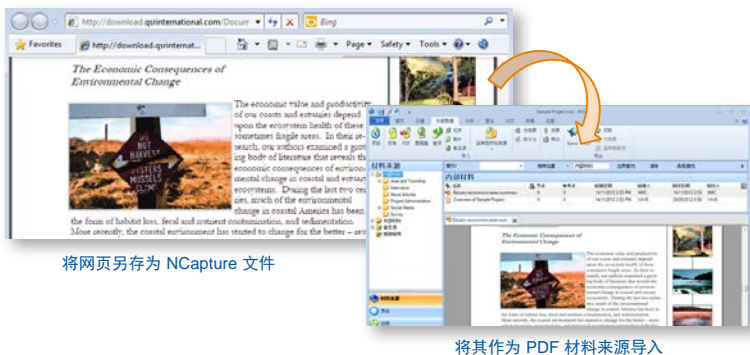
http://download.qsrinternational.com/Docum

Bing

Favorites

http://download.qsrinternat...

Page ▾ Safety ▾ Tools ▾

The Economic Consequences of Environmental Change

NOT HARVEST OYSTERS MUSSELS CLAMS

The economic value and productivity of our coasts and estuaries depend upon the ecosystem health of these sometimes fragile areas. In their research, our authors examined a growing body of literature that reveals the economic consequences of environmental change in coastal and estuarine ecosystems. During the last two centuries, much of the environmental change in coastal America has been in the form of habitat loss, fecal and nutrient contamination, and sedimentation. More recently, the coastal environment has started to change for the better – and

将网页另存为 NCapture 文件

材料来源

内部材料

Botany economics www.numbers

Overview of Sample Project

The Economic Consequences of Environmental Change

将其作为 PDF 材料来源导入